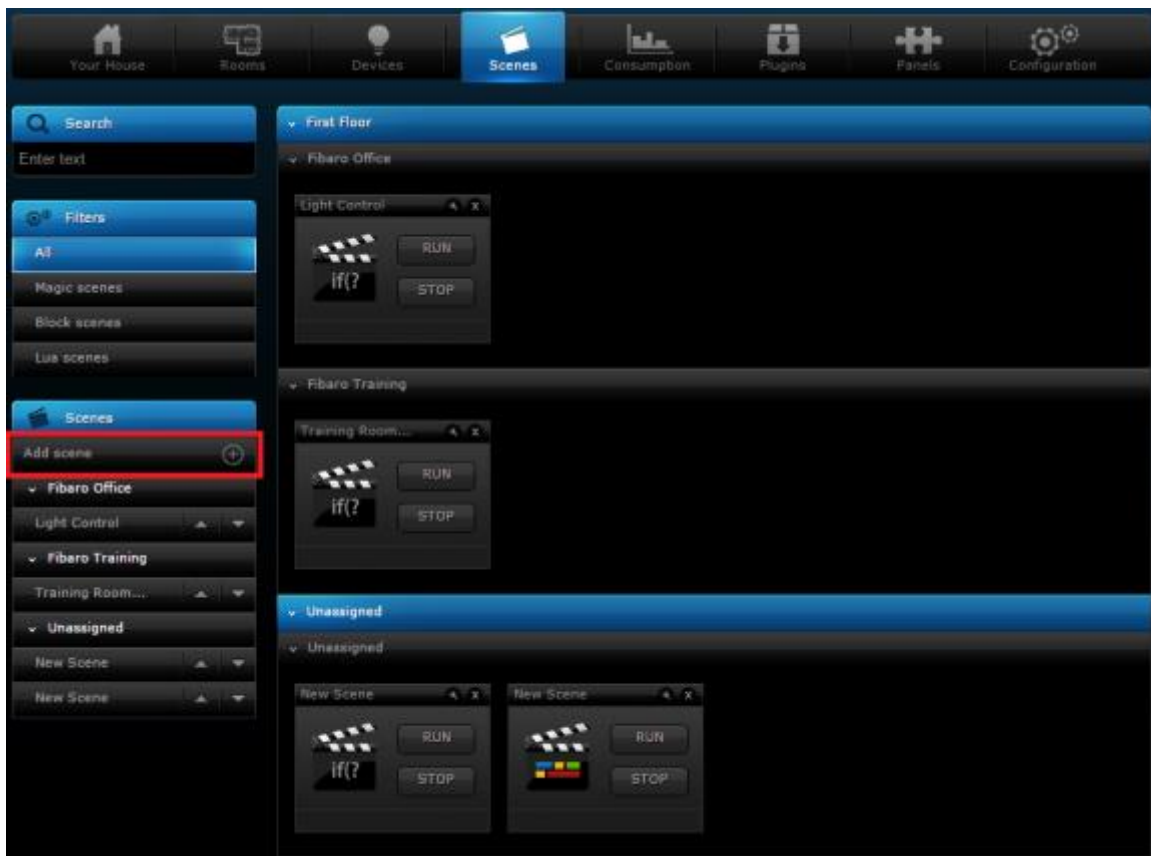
Your House Rooms Devices Scenes Consumption Plugins Panels Configuration

Search
Enter text

Filters
All
Magic scenes
Block scenes
Lua scenes

Scenes
Add scene
Fibaro Office
Light Control
Fibaro Training
Training Room...
Unassigned
New Scene
New Scene

First Floor
Fibaro Office
Light Control
if(?
RUN
STOP
Fibaro Training
Training Room...
if(?
RUN
STOP

Unassigned
Unassigned
New Scene
if(?
RUN
STOP
New Scene
RUN
STOP